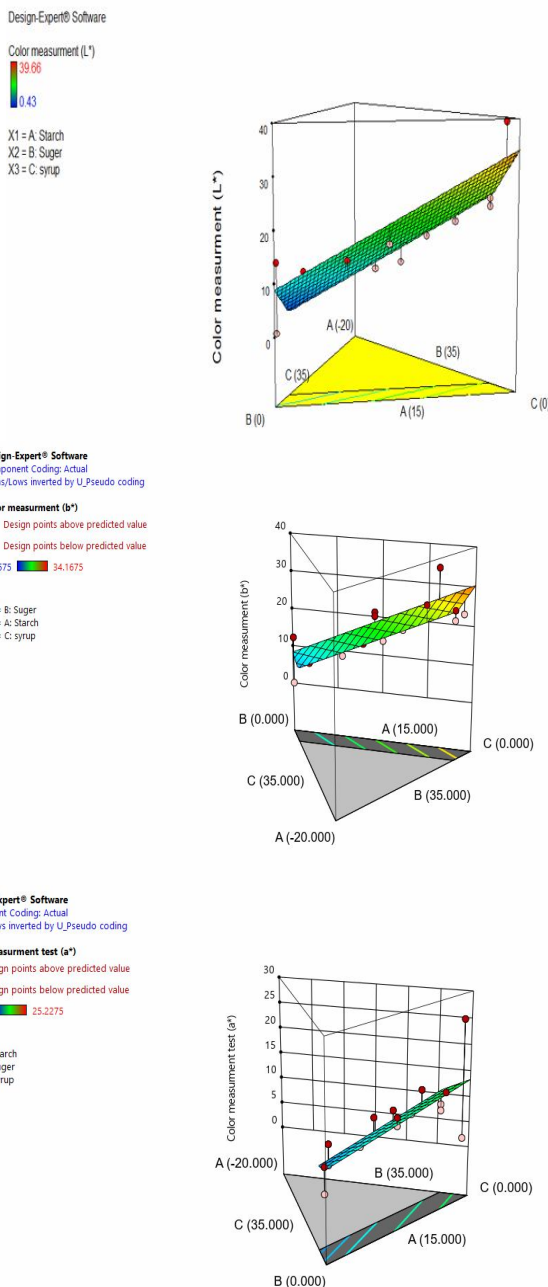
Design-Expert® Software

Color measurment (L*)
39.66
0.43

X1 = A: Starch
X2 = B: Suger
X3 = C: syrup

Color measurment (L*)
40
30
20
10
0
A (-20)
B (35)
C (35)
B (0)
A (15)
C (0

sign-Expert® Software
ponent Coding: Actual
s/Lows inverted by U_Pseudo coding

lor measurment (b*)
Design points above predicted value
Design points below predicted value
675 34.1675

B: Suger
A: Starch
C: syrup

Color measurment (b*)
40
30
20
10
0
B (0.000)
A (15.000)
C (0.000)
C (35.000)
B (35.000)
A (-20.000)

xpert® Software
nt Coding: Actual
ws inverted by U_Pseudo coding

easurment test (a*)
gn points above predicted value
gn points below predicted value
75 25.2275

tarch
ger
yrup

Color measurment test (a*)
30
25
20
15
10
5
0
A (-20.000)
B (35.000)
C (0.000)
C (35.000)
A (15.000)
B (0.000)